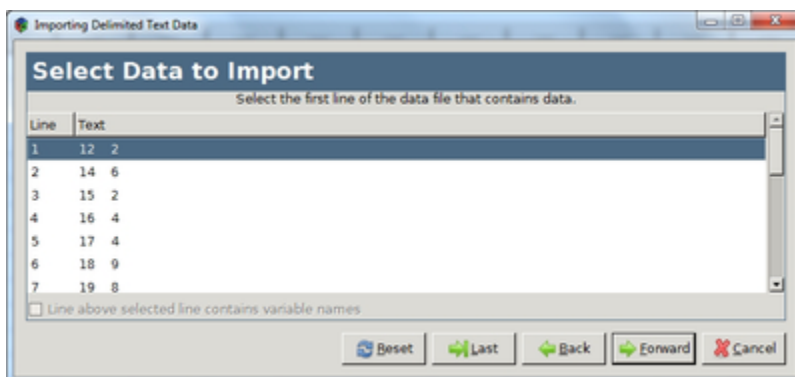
Importing Delimited Text Data

Select Data to Import

Select the first line of the data file that contains data.

| Line | Text |
|---|---|
| 1 | 12 2 |
| 2 | 14 6 |
| 3 | 15 2 |
| 4 | 16 4 |
| 5 | 17 4 |
| 6 | 18 9 |
| 7 | 19 8 |

Line above selected line contains variable names

Reset Last Back Forward Cancel